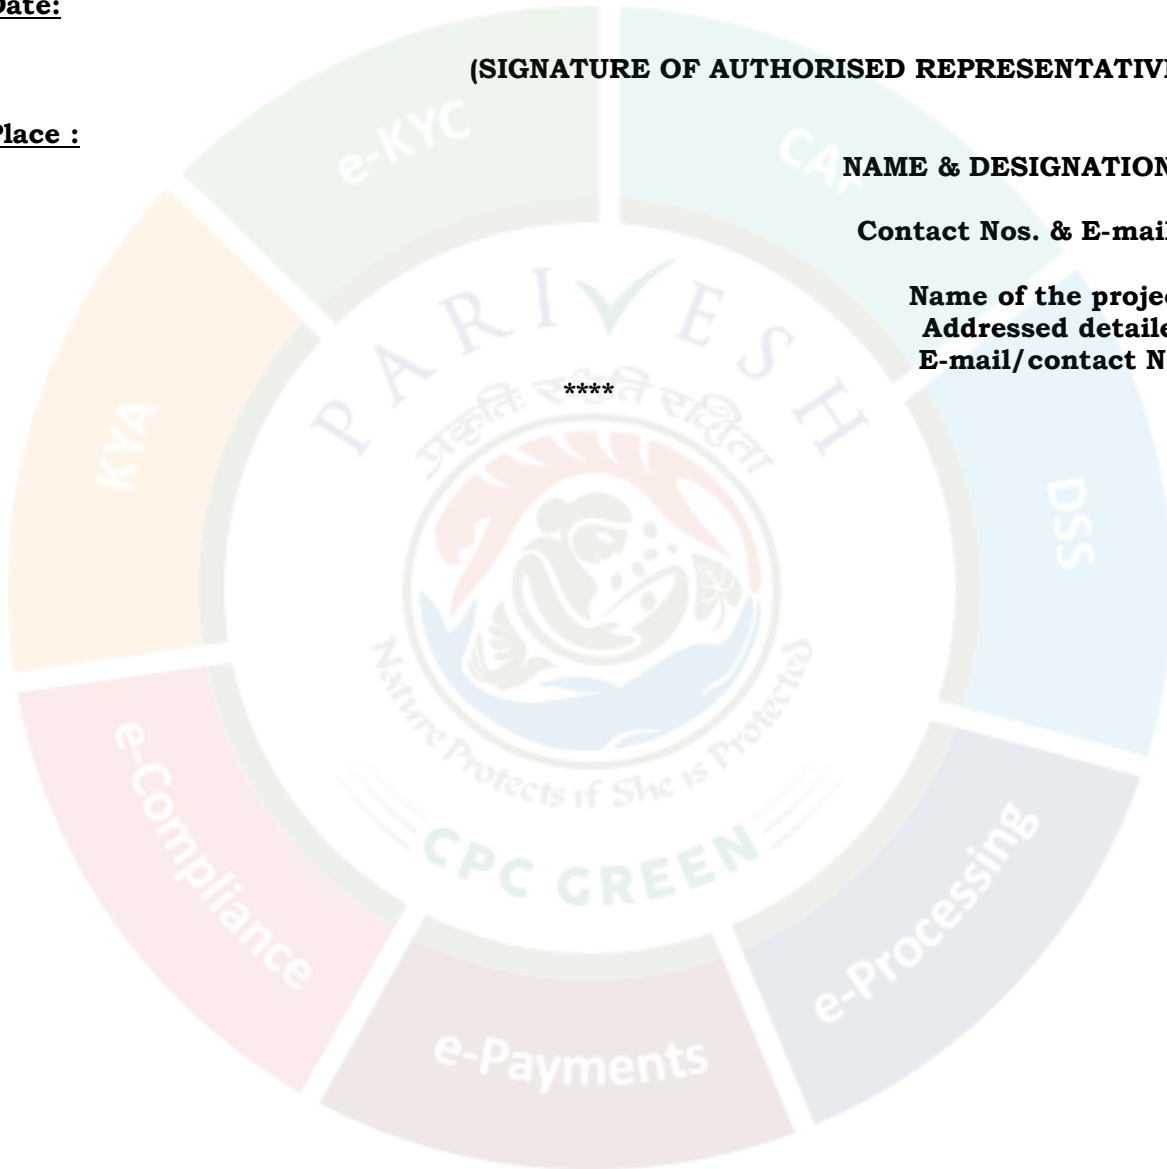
Date:

(SIGNATURE OF AUTHORISED REPRESENTATIV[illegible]

Place :

NAME & DESIGNATION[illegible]

Contact Nos. & E-mai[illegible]

Name of the proje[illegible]
Addressed detail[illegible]
E-mail/contact N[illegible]

****

e-KYC
CA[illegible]
KYA
DSS
PARIVESH
प्रकृतिः रक्षति रक्षिता
Nature Protects if She is Protected
CPC GREEN
e-Compliance
e-Processing
e-Payments